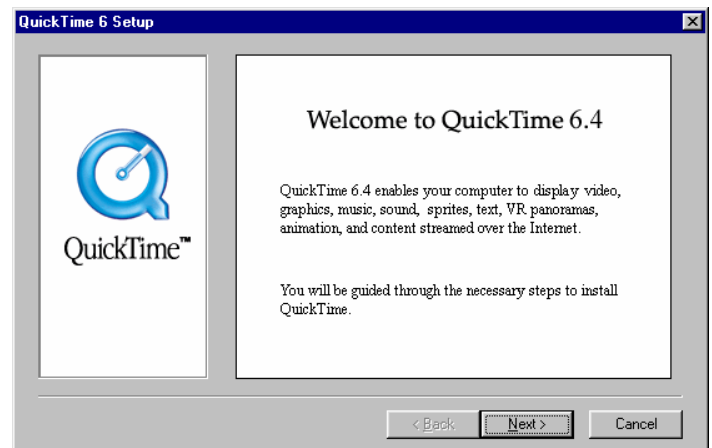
QuickTime 6 Setup

QuickTime™

Welcome to QuickTime 6.4

QuickTime 6.4 enables your computer to display video, graphics, music, sound, sprites, text, VR panoramas, animation, and content streamed over the Internet.

You will be guided through the necessary steps to install QuickTime.

< Back
Next >
Cancel